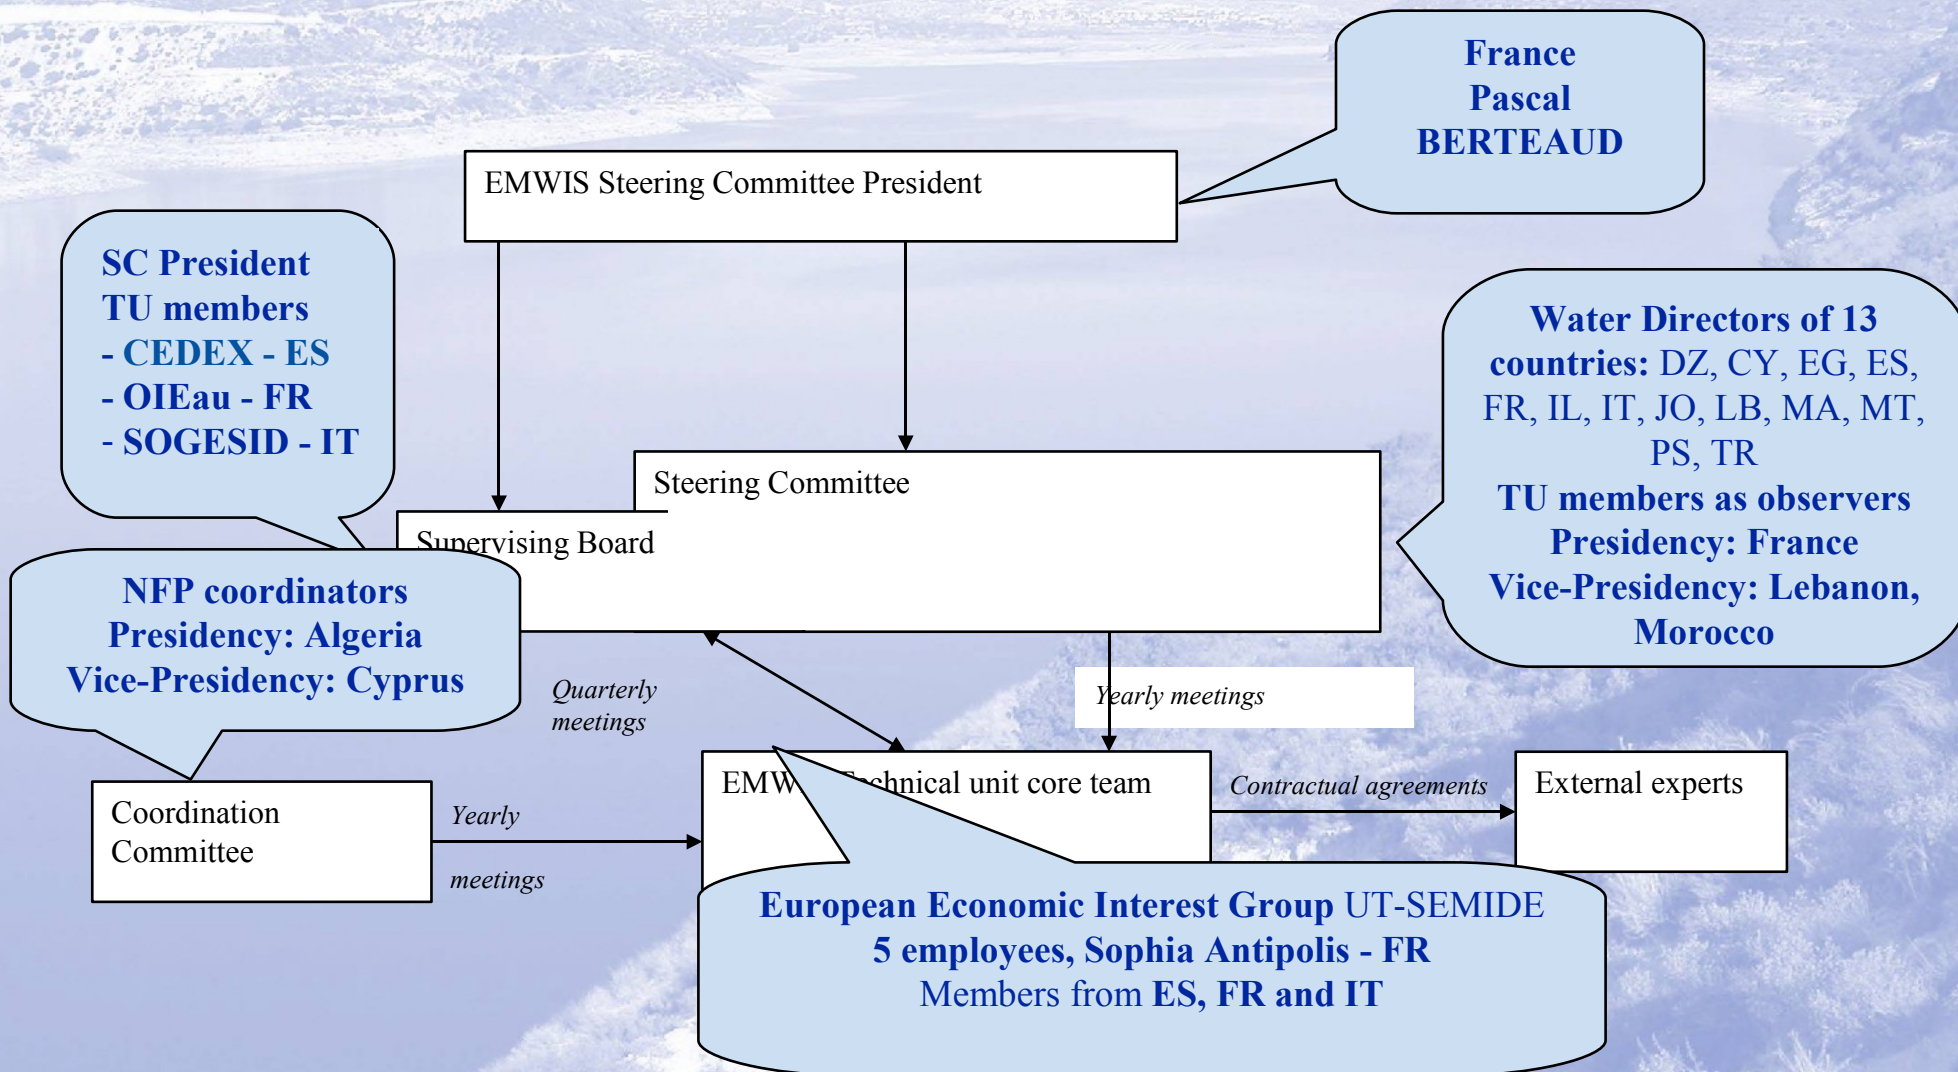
France
Pascal
BERTEAUD

EMWIS Steering Committee President

SC President
TU members
- CEDEX - ES
- OIEau - FR
- SOGESID - IT

Water Directors of 13 countries: DZ, CY, EG, ES, FR, IL, IT, JO, LB, MA, MT, PS, TR
TU members as observers
Presidency: France
Vice-Presidency: Lebanon, Morocco

Steering Committee

Supervising Board

NFP coordinators
Presidency: Algeria
Vice-Presidency: Cyprus

Quarterly meetings

Yearly meetings

Coordination Committee

Yearly meetings

EMW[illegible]chnical unit core team

Contractual agreements

External experts

European Economic Interest Group UT-SEMIDE
5 employees, Sophia Antipolis - FR
Members from ES, FR and IT